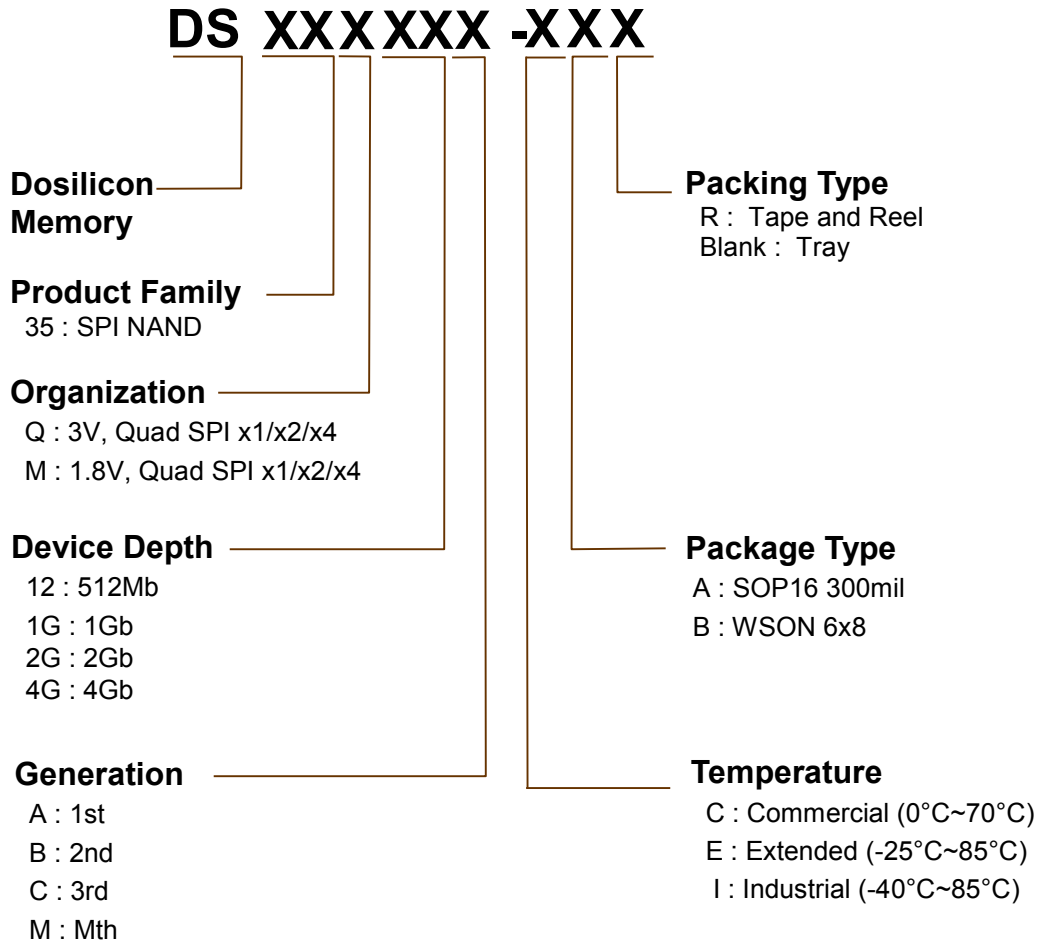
DS XXXXXX -XXX

Dosilicon Memory

Product Family
35 : SPI NAND

Organization
Q : 3V, Quad SPI x1/x2/x4
M : 1.8V, Quad SPI x1/x2/x4

Device Depth
12 : 512Mb
1G : 1Gb
2G : 2Gb
4G : 4Gb

Generation
A : 1st
B : 2nd
C : 3rd
M : Mth

Packing Type
R : Tape and Reel
Blank : Tray

Package Type
A : SOP16 300mil
B : WSON 6x8

Temperature
C : Commercial (0°C~70°C)
E : Extended (-25°C~85°C)
I : Industrial (-40°C~85°C)